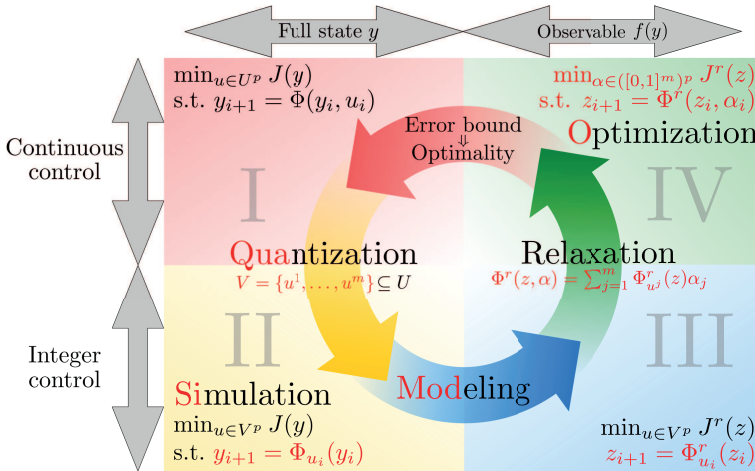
Full state $y$

Observable $f(y)$

Continuous control

Integer control

$\min_{u\in U^p} J(y)$
s.t. $y_{i+1} = \Phi(y_i, u_i)$

$\min_{\alpha\in([0,1]^m)^p} J^r(z)$
s.t. $z_{i+1} = \Phi^r(z_i, \alpha_i)$

Error bound
⇓
Optimality

Optimization

I

IV

Quantization
$V = \{u^1, \ldots, u^m\} \subseteq U$

Relaxation
$\Phi^r(z,\alpha) = \sum_{j=1}^m \Phi^r_{u^j}(z)\alpha_j$

II

III

Simulation
$\min_{u\in V^p} J(y)$
s.t. $y_{i+1} = \Phi_{u_i}(y_i)$

Modeling

$\min_{u\in V^p} J^r(z)$
$z_{i+1} = \Phi^r_{u_i}(z_i)$